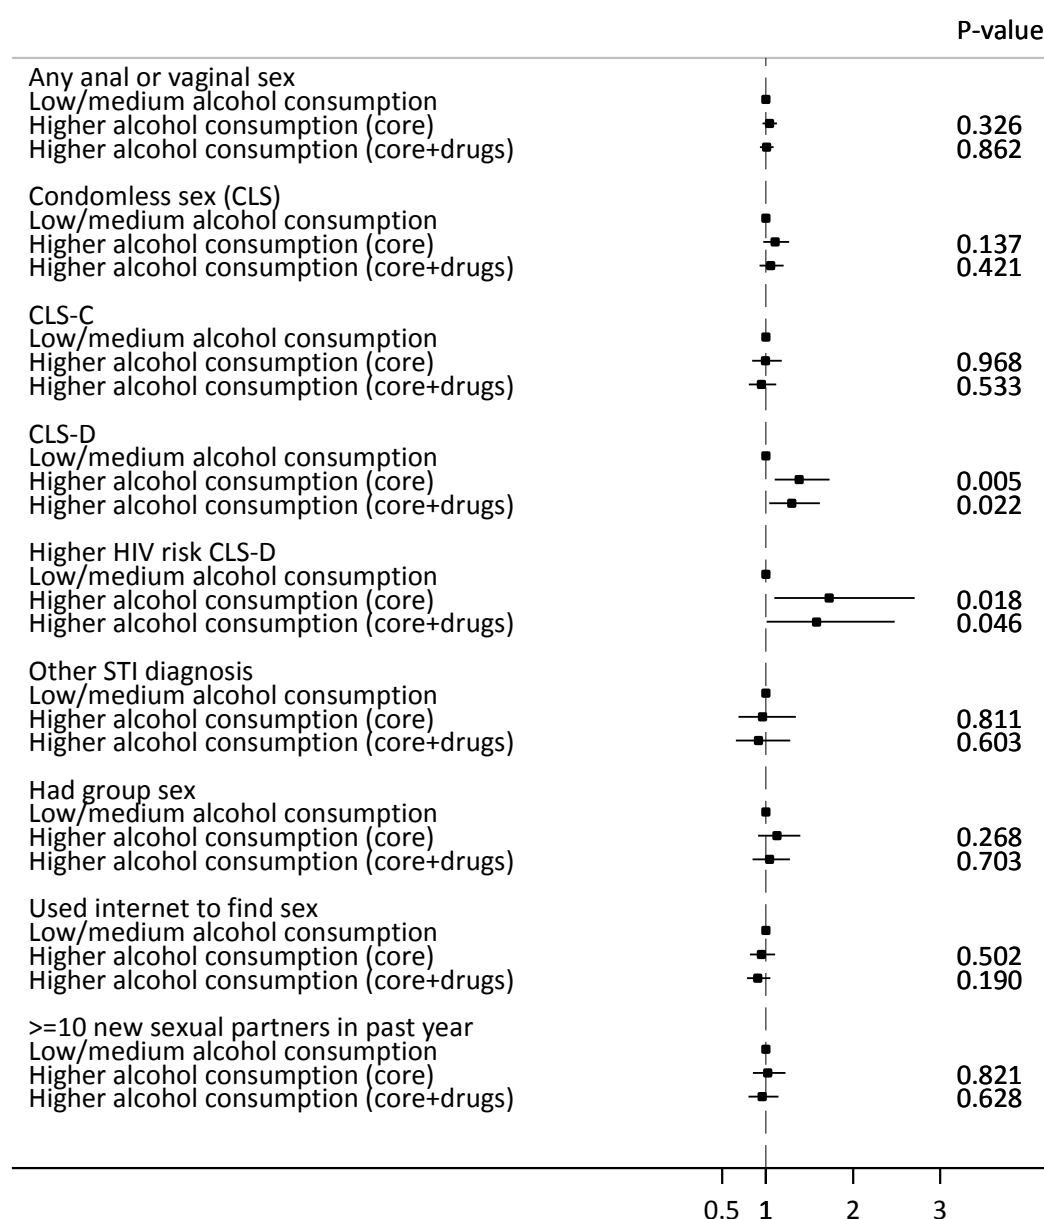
P-value

Any anal or vaginal sex
Low/medium alcohol consumption
Higher alcohol consumption (core) 0.326
Higher alcohol consumption (core+drugs) 0.862

Condomless sex (CLS)
Low/medium alcohol consumption
Higher alcohol consumption (core) 0.137
Higher alcohol consumption (core+drugs) 0.421

CLS-C
Low/medium alcohol consumption
Higher alcohol consumption (core) 0.968
Higher alcohol consumption (core+drugs) 0.533

CLS-D
Low/medium alcohol consumption
Higher alcohol consumption (core) 0.005
Higher alcohol consumption (core+drugs) 0.022

Higher HIV risk CLS-D
Low/medium alcohol consumption
Higher alcohol consumption (core) 0.018
Higher alcohol consumption (core+drugs) 0.046

Other STI diagnosis
Low/medium alcohol consumption
Higher alcohol consumption (core) 0.811
Higher alcohol consumption (core+drugs) 0.603

Had group sex
Low/medium alcohol consumption
Higher alcohol consumption (core) 0.268
Higher alcohol consumption (core+drugs) 0.703

Used internet to find sex
Low/medium alcohol consumption
Higher alcohol consumption (core) 0.502
Higher alcohol consumption (core+drugs) 0.190

>=10 new sexual partners in past year
Low/medium alcohol consumption
Higher alcohol consumption (core) 0.821
Higher alcohol consumption (core+drugs) 0.628

0.5 1 2 3